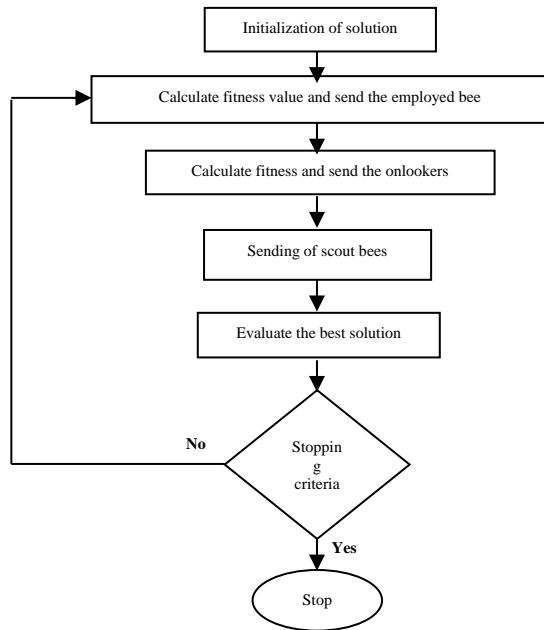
Initialization of solution

Calculate fitness value and send the employed bee

Calculate fitness and send the onlookers

Sending of scout bees

Evaluate the best solution

No

Stoppin
g
criteria

Yes

Stop